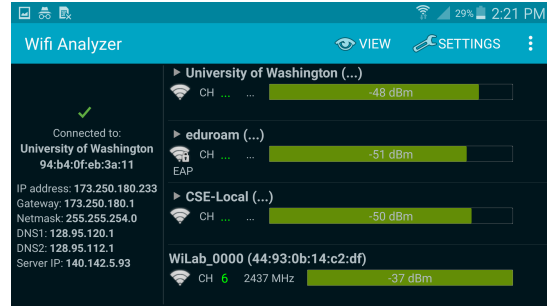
29% 2:21 PM

Wifi Analyzer

VIEW

SETTINGS

✓

Connected to:
University of Washington
94:b4:0f:eb:3a:11

IP address: 173.250.180.233
Gateway: 173.250.180.1
Netmask: 255.255.254.0
DNS1: 128.95.120.1
DNS2: 128.95.112.1
Server IP: 140.142.5.93

▸ University of Washington (...)
CH ... ...
-48 dBm

▸ eduroam (...)
CH ... ...
-51 dBm
EAP

▸ CSE-Local (...)
CH ... ...
-50 dBm

WiLab_0000 (44:93:0b:14:c2:df)
CH 6 2437 MHz
-37 dBm